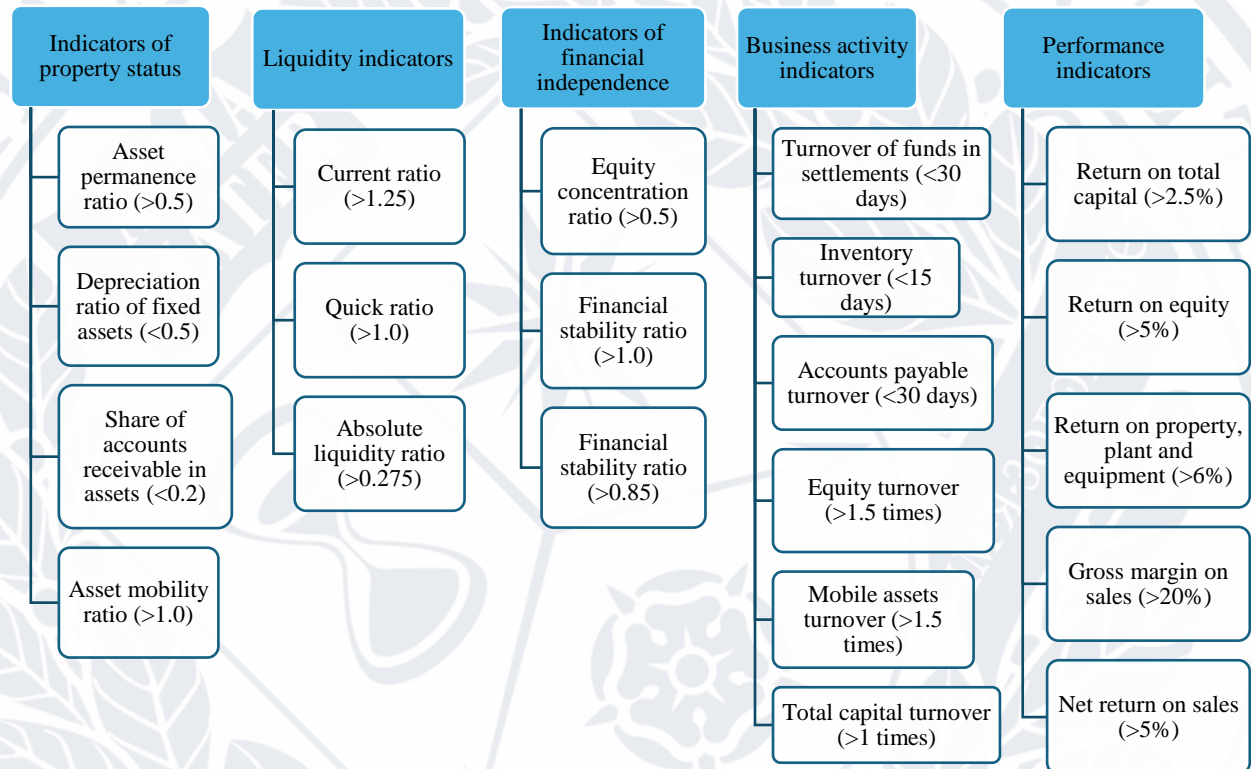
Indicators of property status

Asset permanence ratio (>0.5)

Depreciation ratio of fixed assets (<0.5)

Share of accounts receivable in assets (<0.2)

Asset mobility ratio (>1.0)

Liquidity indicators

Current ratio (>1.25)

Quick ratio (>1.0)

Absolute liquidity ratio (>0.275)

Indicators of financial independence

Equity concentration ratio (>0.5)

Financial stability ratio (>1.0)

Financial stability ratio (>0.85)

Business activity indicators

Turnover of funds in settlements (<30 days)

Inventory turnover (<15 days)

Accounts payable turnover (<30 days)

Equity turnover (>1.5 times)

Mobile assets turnover (>1.5 times)

Total capital turnover (>1 times)

Performance indicators

Return on total capital (>2.5%)

Return on equity (>5%)

Return on property, plant and equipment (>6%)

Gross margin on sales (>20%)

Net return on sales (>5%)